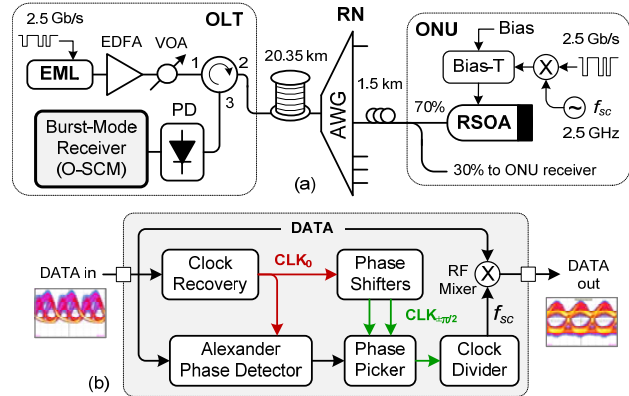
2.5 Gb/s

OLT

EDFA

VOA

EML

1

2

3

PD

Burst-Mode Receiver (O-SCM)

20.35 km

RN

AWG

1.5 km

ONU

Bias

Bias-T

2.5 Gb/s

70%

RSOA

$f_{sc}$

2.5 GHz

30% to ONU receiver

(a)

DATA

DATA in

Clock Recovery

$CLK_0$

Phase Shifters

RF Mixer

DATA out

$CLK_{\pm\pi/2}$

$f_{sc}$

Alexander Phase Detector

Phase Picker

Clock Divider

(b)